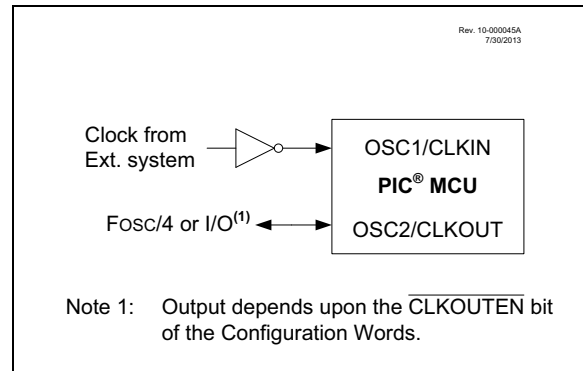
Rev. 10-000045A
7/30/2013

Clock from Ext. system

OSC1/CLKIN

PIC® MCU

FOSC/4 or I/O$^{(1)}$

OSC2/CLKOUT

Note 1: Output depends upon the $\overline{\text{CLKOUTEN}}$ bit of the Configuration Words.